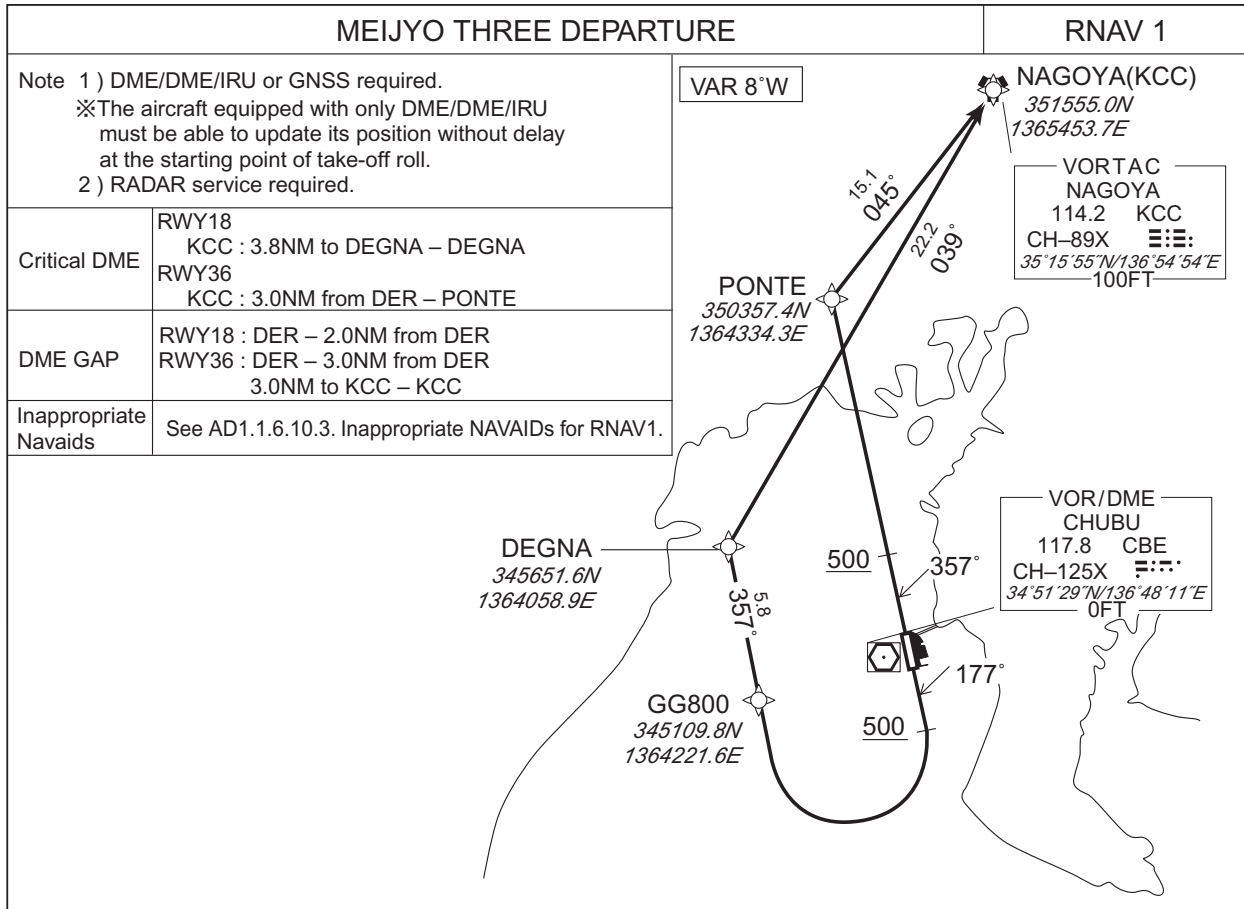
MEIJYO THREE DEPARTURE

RNAV 1

Note 1 ) DME/DME/IRU or GNSS required.
※The aircraft equipped with only DME/DME/IRU must be able to update its position without delay at the starting point of take-off roll.
2 ) RADAR service required.

| Critical DME | RWY18 KCC : 3.8NM to DEGNA – DEGNA RWY36 KCC : 3.0NM from DER – PONTE |
|---|---|
| DME GAP | RWY18 : DER – 2.0NM from DER RWY36 : DER – 3.0NM from DER 3.0NM to KCC – KCC |
| Inappropriate Navaids | See AD1.1.6.10.3. Inappropriate NAVAIDs for RNAV1. |

VAR 8˚W

NAGOYA(KCC)
351555.0N
1365453.7E

VORTAC
NAGOYA
114.2 KCC
CH–89X
35˚15´55˝N/136˚54´54˝E
100FT

15.1
045˚

22.2
039˚

PONTE
350357.4N
1364334.3E

VOR/DME
CHUBU
117.8 CBE
CH–125X
34˚51´29˝N/136˚48´11˝E
0FT

DEGNA
345651.6N
1364058.9E

5.8
357˚

500

357˚

177˚

GG800
345109.8N
1364221.6E

500